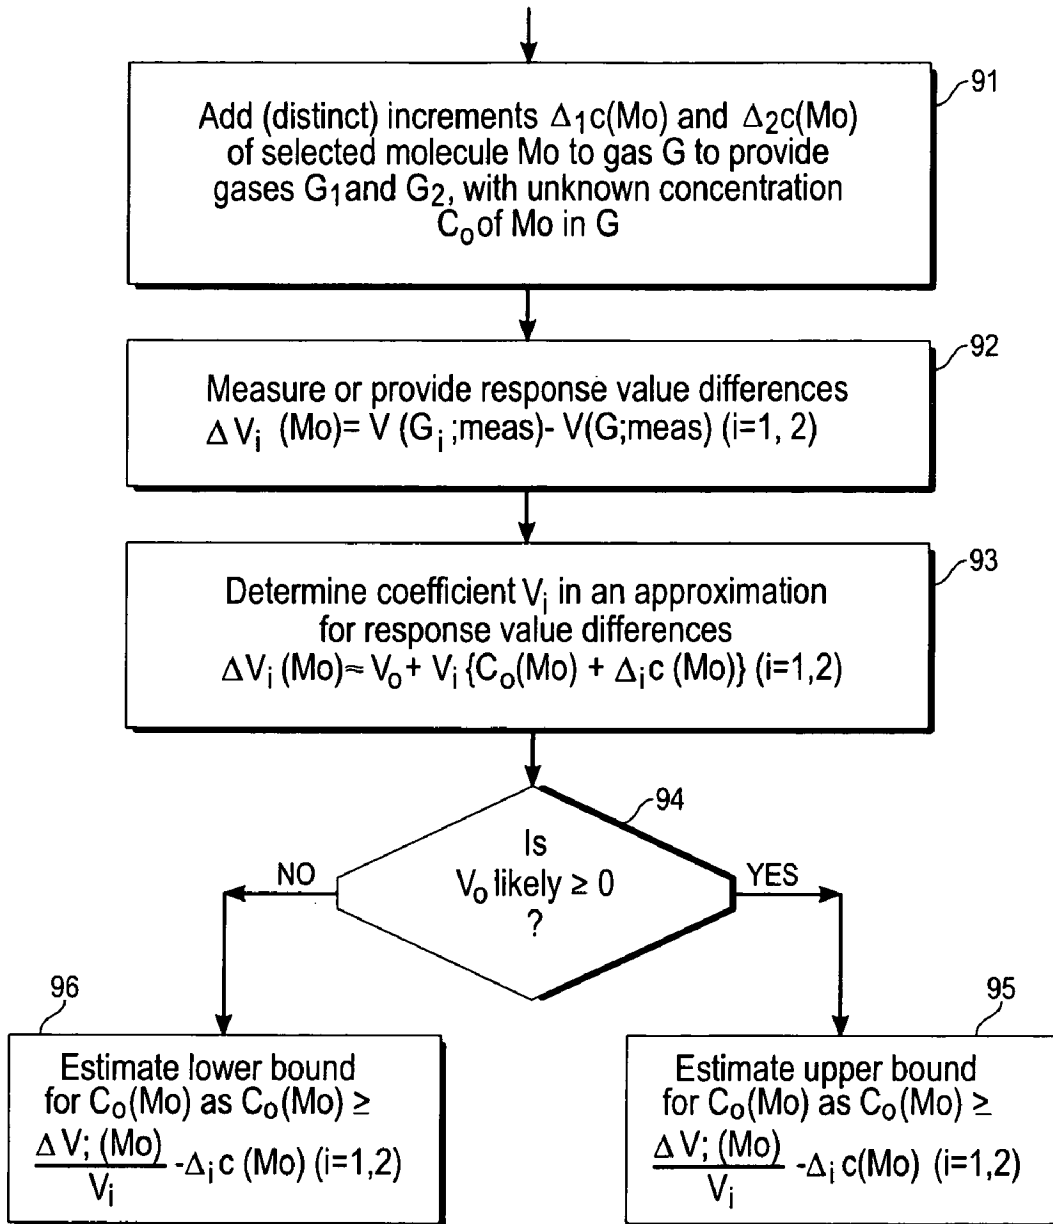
91

Add (distinct) increments $\Delta_1 c(Mo)$ and $\Delta_2 c(Mo)$ of selected molecule Mo to gas G to provide gases $G_1$ and $G_2$, with unknown concentration $C_o$ of Mo in G

92

Measure or provide response value differences $\Delta V_i$ (Mo)= V ($G_i$ ;meas)- V(G;meas) (i=1, 2)

93

Determine coefficient $V_i$ in an approximation for response value differences $\Delta V_i (Mo) \approx V_o + V_i \{C_o(Mo) + \Delta_i c (Mo)\}$ (i=1,2)

94

Is $V_o$ likely $\geq 0$ ?

NO

YES

96

Estimate lower bound for $C_o$(Mo) as $C_o(Mo) \geq \frac{\Delta V; (Mo)}{V_i} - \Delta_i c (Mo)$ (i=1,2)

95

Estimate upper bound for $C_o$(Mo) as $C_o(Mo) \geq \frac{\Delta V; (Mo)}{V_i} - \Delta_i c(Mo)$ (i=1,2)